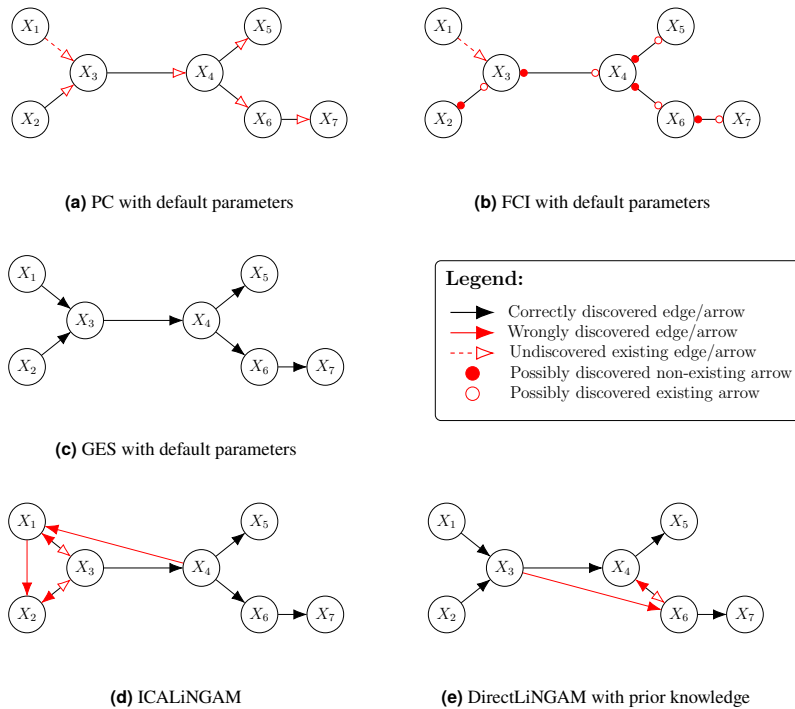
$X_1$ $X_2$ $X_3$ $X_4$ $X_5$ $X_6$ $X_7$

**(a)** PC with default parameters

$X_1$ $X_2$ $X_3$ $X_4$ $X_5$ $X_6$ $X_7$

**(b)** FCI with default parameters

$X_1$ $X_2$ $X_3$ $X_4$ $X_5$ $X_6$ $X_7$

**(c)** GES with default parameters

**Legend:**
Correctly discovered edge/arrow
Wrongly discovered edge/arrow
Undiscovered existing edge/arrow
Possibly discovered non-existing arrow
Possibly discovered existing arrow

$X_1$ $X_2$ $X_3$ $X_4$ $X_5$ $X_6$ $X_7$

**(d)** ICALiNGAM

$X_1$ $X_2$ $X_3$ $X_4$ $X_5$ $X_6$ $X_7$

**(e)** DirectLiNGAM with prior knowledge